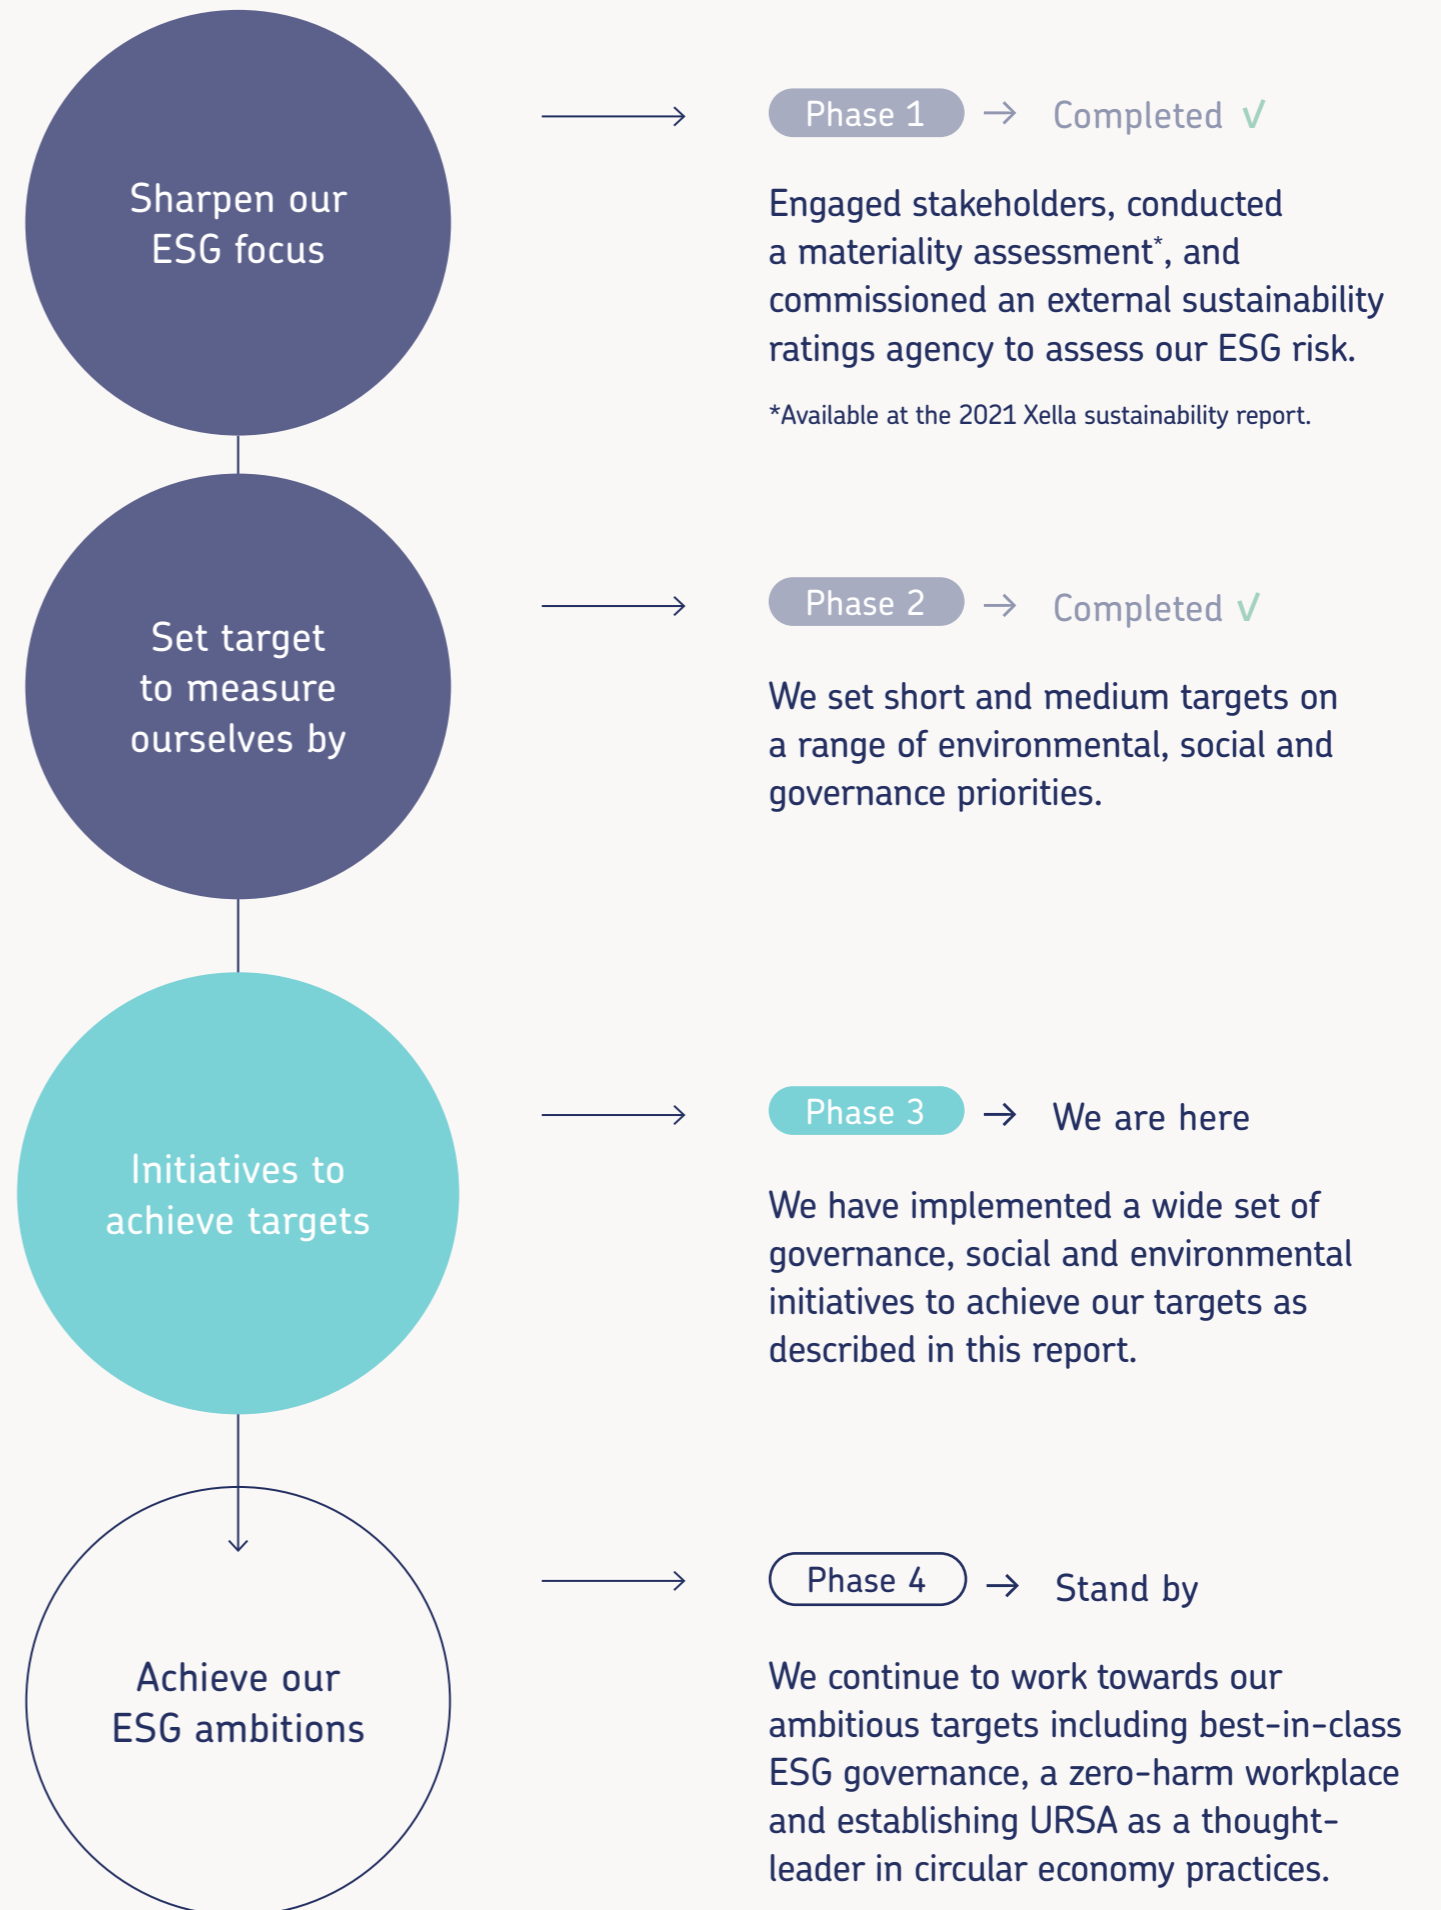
Sharpen our ESG focus

Phase 1 → Completed √

Engaged stakeholders, conducted a materiality assessment*, and commissioned an external sustainability ratings agency to assess our ESG risk.

*Available at the 2021 Xella sustainability report.

Set target to measure ourselves by

Phase 2 → Completed √

We set short and medium targets on a range of environmental, social and governance priorities.

Initiatives to achieve targets

Phase 3 → We are here

We have implemented a wide set of governance, social and environmental initiatives to achieve our targets as described in this report.

Achieve our ESG ambitions

Phase 4 → Stand by

We continue to work towards our ambitious targets including best-in-class ESG governance, a zero-harm workplace and establishing URSA as a thought-leader in circular economy practices.